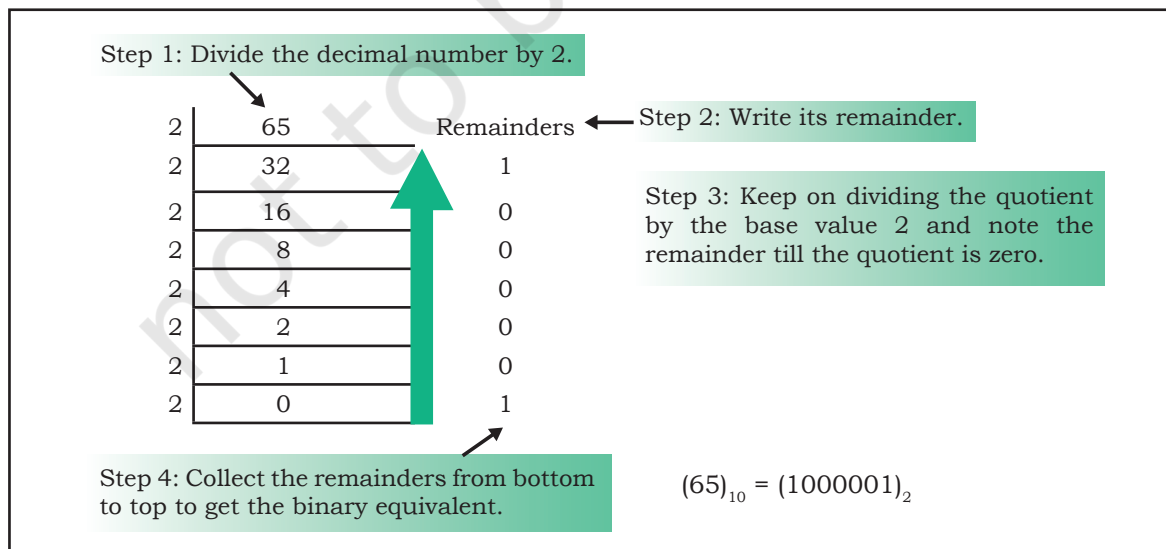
Step 1: Divide the decimal number by 2.

| 2 | 65 | Remainders |
|---|---|---|
| 2 | 32 | 1 |
| 2 | 16 | 0 |
| 2 | 8 | 0 |
| 2 | 4 | 0 |
| 2 | 2 | 0 |
| 2 | 1 | 0 |
| 2 | 0 | 1 |

Step 2: Write its remainder.

Step 3: Keep on dividing the quotient by the base value 2 and note the remainder till the quotient is zero.

Step 4: Collect the remainders from bottom to top to get the binary equivalent.

$(65)_{10} = (1000001)_2$